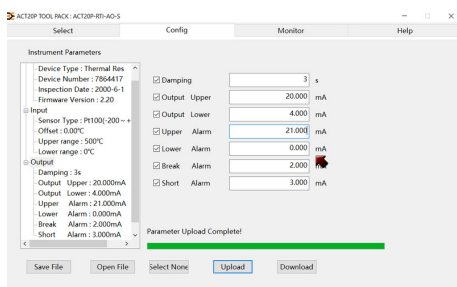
ACT20P TOOL PACK : ACT20P-RTI-AO-S

Select
Config
Monitor
Help

Instrument Parameters

Device Type : Thermal Res
Device Number : 7864417
Inspection Date : 2000-6-1
Firmware Version : 2.20
Input
Sensor Type : Pt100(-200～+
Offset : 0.00℃
Upper range : 500℃
Lower range : 0℃
Output
Damping : 3s
Output Upper : 20.000mA
Output Lower : 4.000mA
Upper Alarm : 21.000mA
Lower Alarm : 0.000mA
Break Alarm : 2.000mA
Short Alarm : 3.000mA

| | | |
|---|---|---|
| ☑ Damping | 3 | s |
| ☑ Output Upper | 20.000 | mA |
| ☑ Output Lower | 4.000 | mA |
| ☑ Upper Alarm | 21.000 | mA |
| ☑ Lower Alarm | 0.000 | mA |
| ☑ Break Alarm | 2.000 | mA |
| ☑ Short Alarm | 3.000 | mA |

Parameter Upload Complete!

Save File
Open File
Select None
Upload
Download